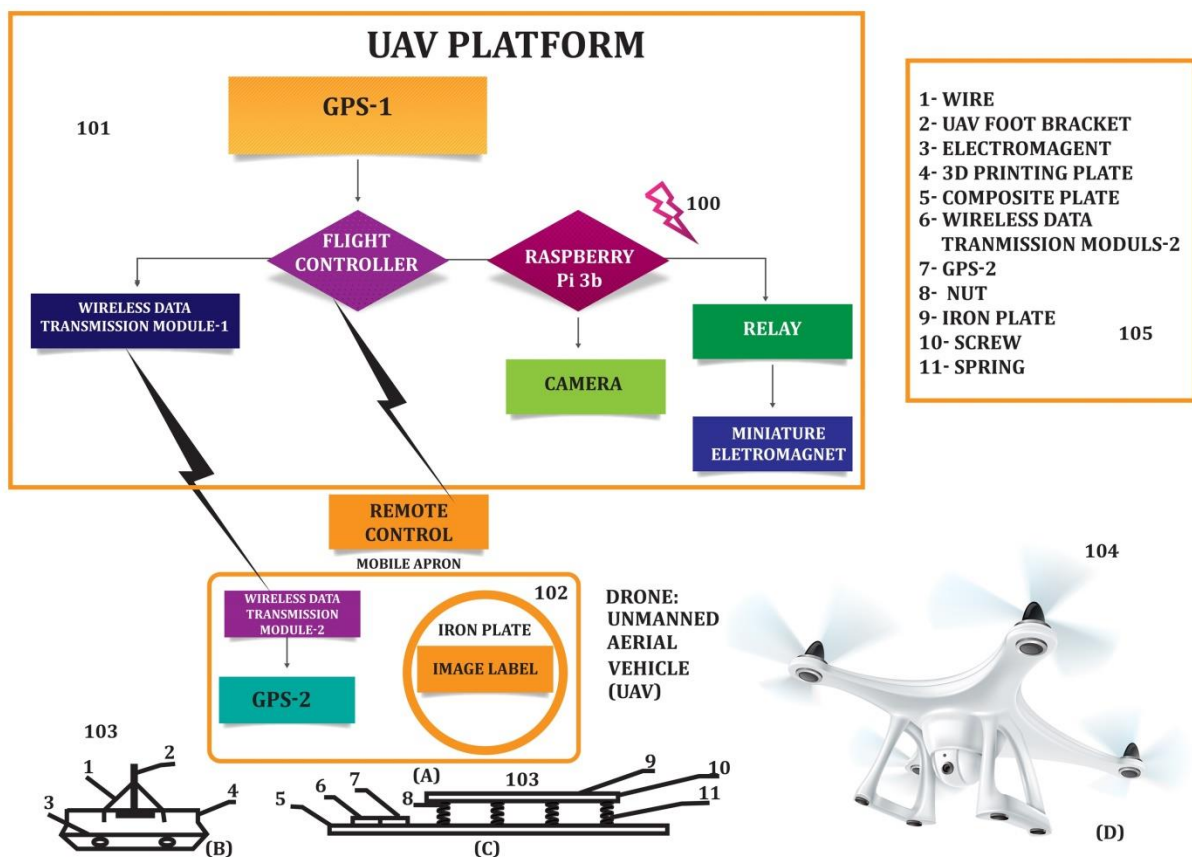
UAV PLATFORM

101

GPS-1

100

FLIGHT CONTROLLER

RASPBERRY Pi 3b

WIRELESS DATA TRANSMISSION MODULE-1

RELAY

CAMERA

MINIATURE ELETROMAGNET

REMOTE CONTROL

MOBILE APRON

102

WIRELESS DATA TRANSMISSION MODULE-2

IRON PLATE

IMAGE LABEL

GPS-2

DRONE: UNMANNED AERIAL VEHICLE (UAV)

1- WIRE
2- UAV FOOT BRACKET
3- ELECTROMAGENT
4- 3D PRINTING PLATE
5- COMPOSITE PLATE
6- WIRELESS DATA TRANMISSION MODULS-2
7- GPS-2
8- NUT
9- IRON PLATE
10- SCREW
11- SPRING

105

104

103

1 2 3 4

(B)

(A)

103

5 6 7 8 9 10 11

(C)

(D)